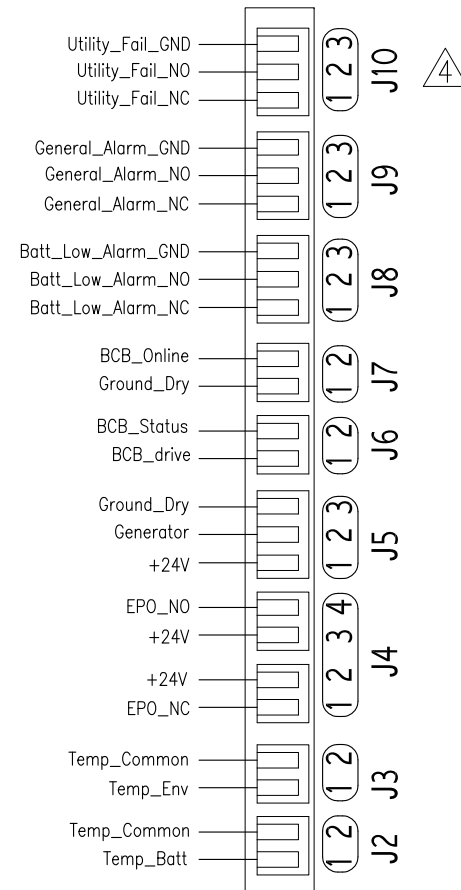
Utility_Fail_GND
Utility_Fail_NO
Utility_Fail_NC
1 2 3
J10
4

General_Alarm_GND
General_Alarm_NO
General_Alarm_NC
1 2 3
J9

Batt_Low_Alarm_GND
Batt_Low_Alarm_NO
Batt_Low_Alarm_NC
1 2 3
J8

BCB_Online
Ground_Dry
1 2
J7

BCB_Status
BCB_drive
1 2
J6

Ground_Dry
Generator
+24V
1 2 3
J5

EPO_NO
+24V
+24V
EPO_NC
1 2 3 4
J4

Temp_Common
Temp_Env
1 2
J3

Temp_Common
Temp_Batt
1 2
J2